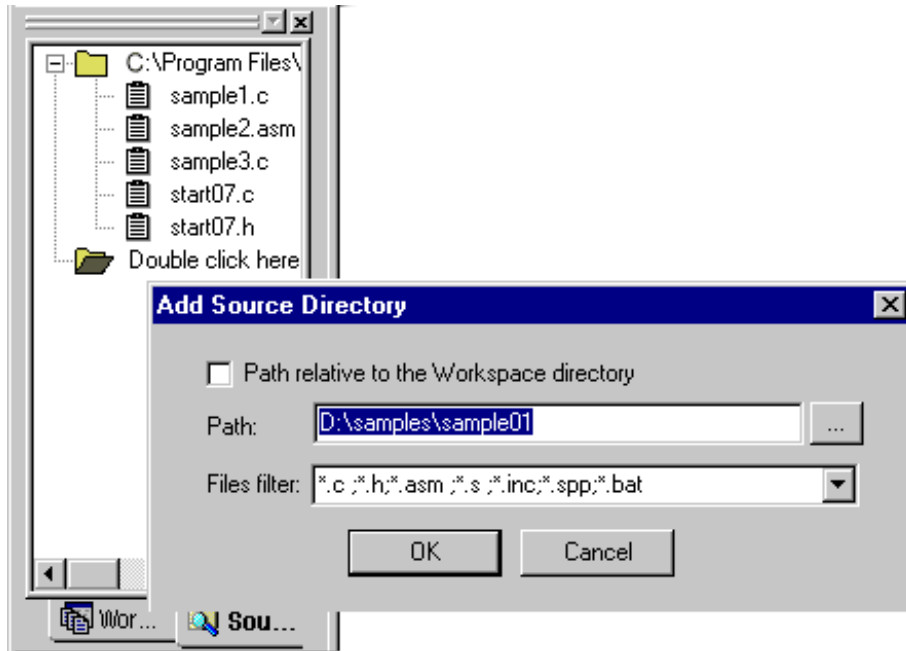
C:\Program Files\
sample1.c
sample2.asm
sample3.c
start07.c
start07.h
Double click here

Add Source Directory

Path relative to the Workspace directory

Path: D:\samples\sample01 ...

Files filter: *.c ;*.h;*.asm ;*.s ;*.inc;*.spp;*.bat

OK Cancel

Wor... Sou...